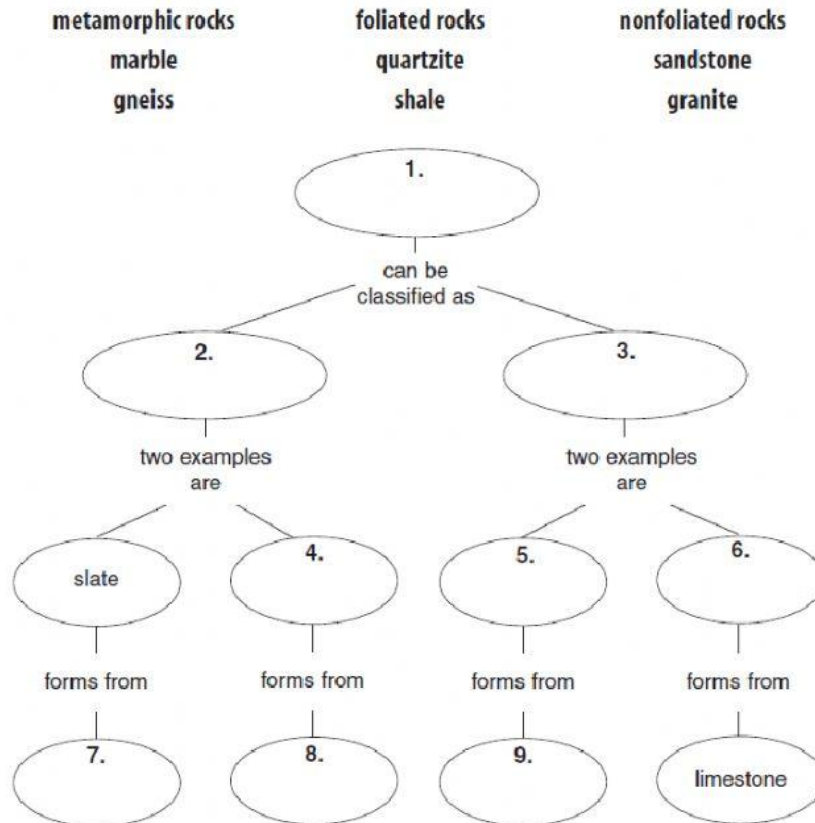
| metamorphic rocks | foliated rocks | nonfoliated rocks |
|---|---|---|
| marble | quartzite | sandstone |
| gneiss | shale | granite |

1.

can be classified as

2.

3.

two examples are

two examples are

slate

4.

5.

6.

forms from

forms from

forms from

forms from

7.

8.

9.

limestone